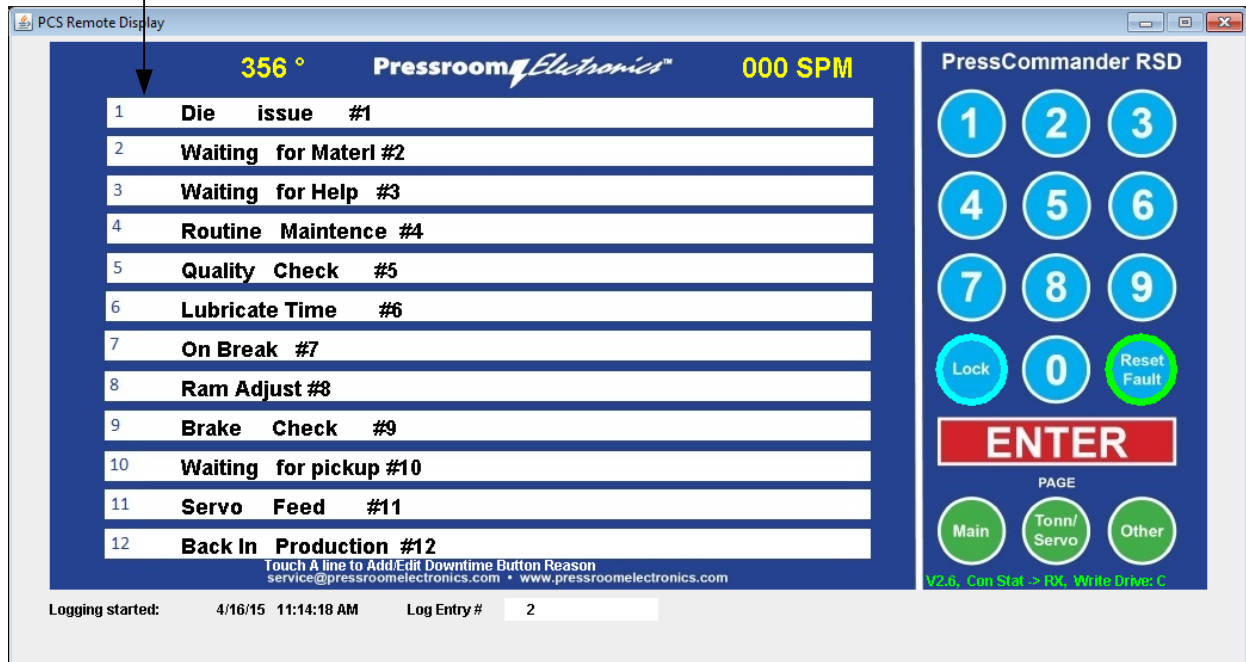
PCS Remote Display

356 °

Pressroom Electronics™

000 SPM

| | |
|---|---|
| 1 | Die issue #1 |
| 2 | Waiting for Materl #2 |
| 3 | Waiting for Help #3 |
| 4 | Routine Maintence #4 |
| 5 | Quality Check #5 |
| 6 | Lubricate Time #6 |
| 7 | On Break #7 |
| 8 | Ram Adjust #8 |
| 9 | Brake Check #9 |
| 10 | Waiting for pickup #10 |
| 11 | Servo Feed #11 |
| 12 | Back In Production #12 |

Touch A line to Add/Edit Downtime Button Reason
service@pressroomelectronics.com • www.pressroomelectronics.com

PressCommander RSD

1 2 3
4 5 6
7 8 9
Lock 0 Reset Fault

ENTER

PAGE

Main Tonn/ Servo Other

V2.6, Con Stat -> RX, Write Drive: C

Logging started: 4/16/15 11:14:18 AM Log Entry # 2